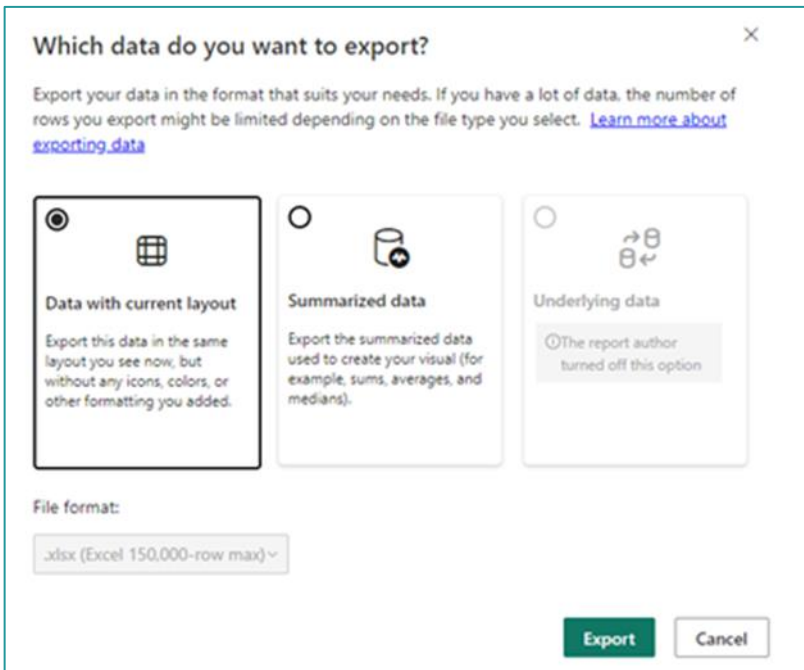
Which data do you want to export?

×

Export your data in the format that suits your needs. If you have a lot of data, the number of rows you export might be limited depending on the file type you select. Learn more about exporting data

Data with current layout

Export this data in the same layout you see now, but without any icons, colors, or other formatting you added.

Summarized data

Export the summarized data used to create your visual (for example, sums, averages, and medians).

Underlying data

ⓘThe report author turned off this option

File format:

.xlsx (Excel 150,000-row max)

Export

Cancel